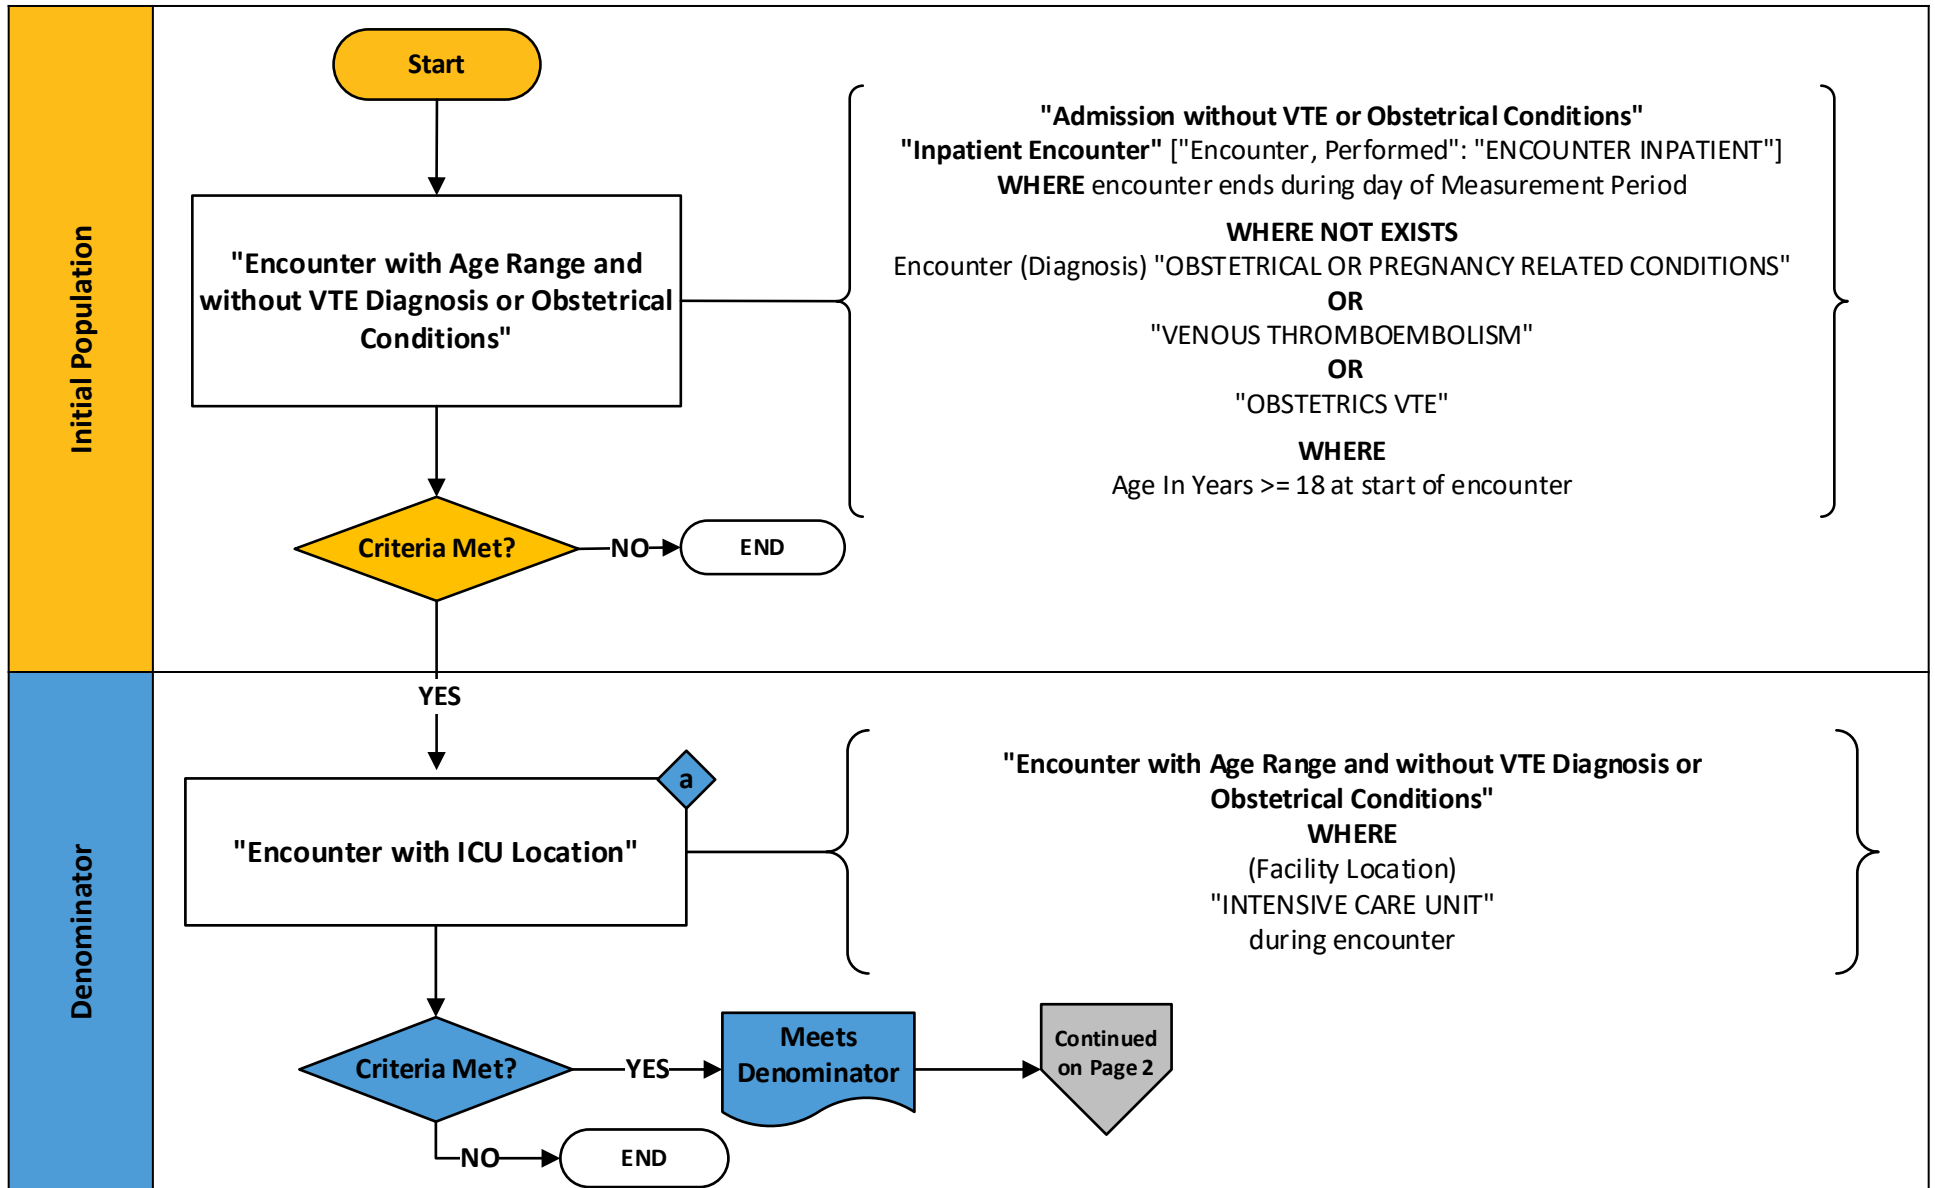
Initial Population

Start

"Encounter with Age Range and without VTE Diagnosis or Obstetrical Conditions"

"Admission without VTE or Obstetrical Conditions"
"Inpatient Encounter" ["Encounter, Performed": "ENCOUNTER INPATIENT"]
WHERE encounter ends during day of Measurement Period

WHERE NOT EXISTS
Encounter (Diagnosis) "OBSTETRICAL OR PREGNANCY RELATED CONDITIONS"
OR
"VENOUS THROMBOEMBOLISM"
OR
"OBSTETRICS VTE"

WHERE
Age In Years >= 18 at start of encounter

Criteria Met?

NO

END

YES

Denominator

a

"Encounter with ICU Location"

"Encounter with Age Range and without VTE Diagnosis or Obstetrical Conditions"
WHERE
(Facility Location)
"INTENSIVE CARE UNIT"
during encounter

Criteria Met?

YES

Meets Denominator

Continued on Page 2

NO

END